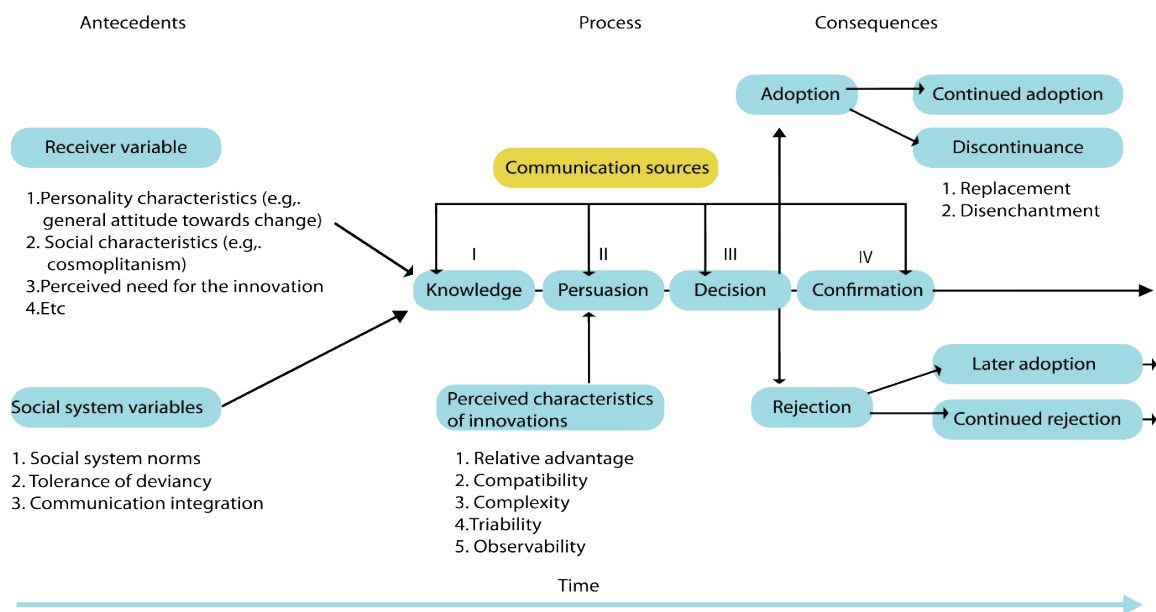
Antecedents

Process

Consequences

Adoption

Continued adoption

Discontinuance

1. Replacement
2. Disenchantment

Receiver variable

1.Personality characteristics (e.g,. general attitude towards change)
2. Social characteristics (e.g,. cosmoplitanism)
3.Perceived need for the innovation
4.Etc

Communication sources

I

II

III

IV

Knowledge

Persuasion

Decision

Confirmation

Later adoption

Rejection

Continued rejection

Social system variables

1. Social system norms
2. Tolerance of deviancy
3. Communication integration

Perceived characteristics of innovations

1. Relative advantage
2. Compatibility
3. Complexity
4.Triability
5. Observability

Time